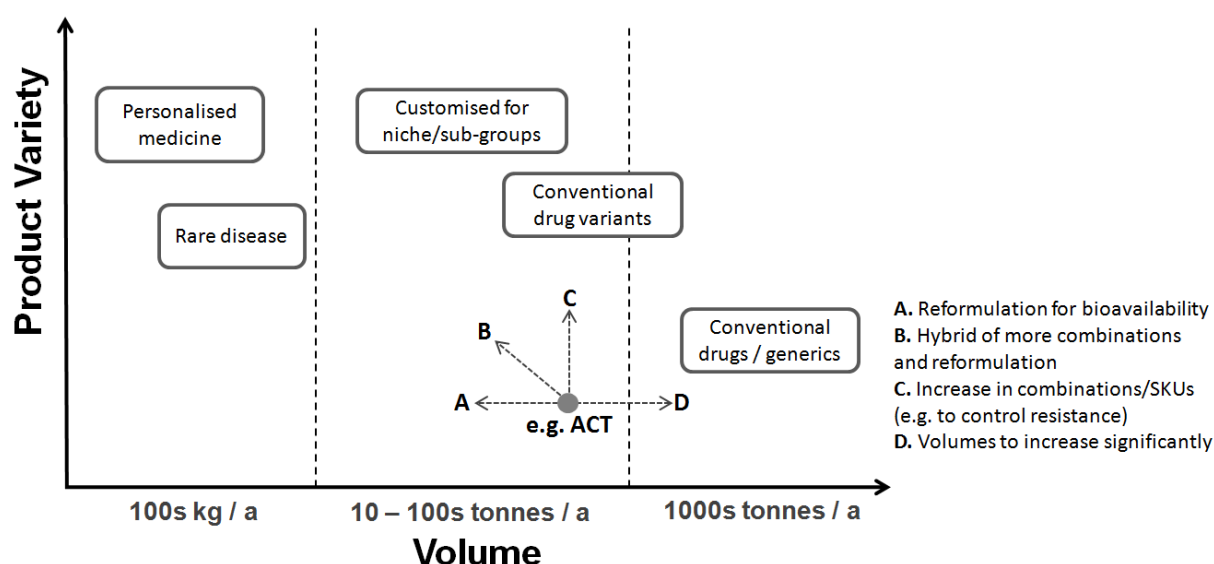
Product Variety

Personalised medicine

Customised for niche/sub-groups

Conventional drug variants

Rare disease

C

B

A

e.g. ACT

D

Conventional drugs / generics

A. Reformulation for bioavailability
B. Hybrid of more combinations and reformulation
C. Increase in combinations/SKUs (e.g. to control resistance)
D. Volumes to increase significantly

100s kg / a

10 – 100s tonnes / a

1000s tonnes / a

Volume